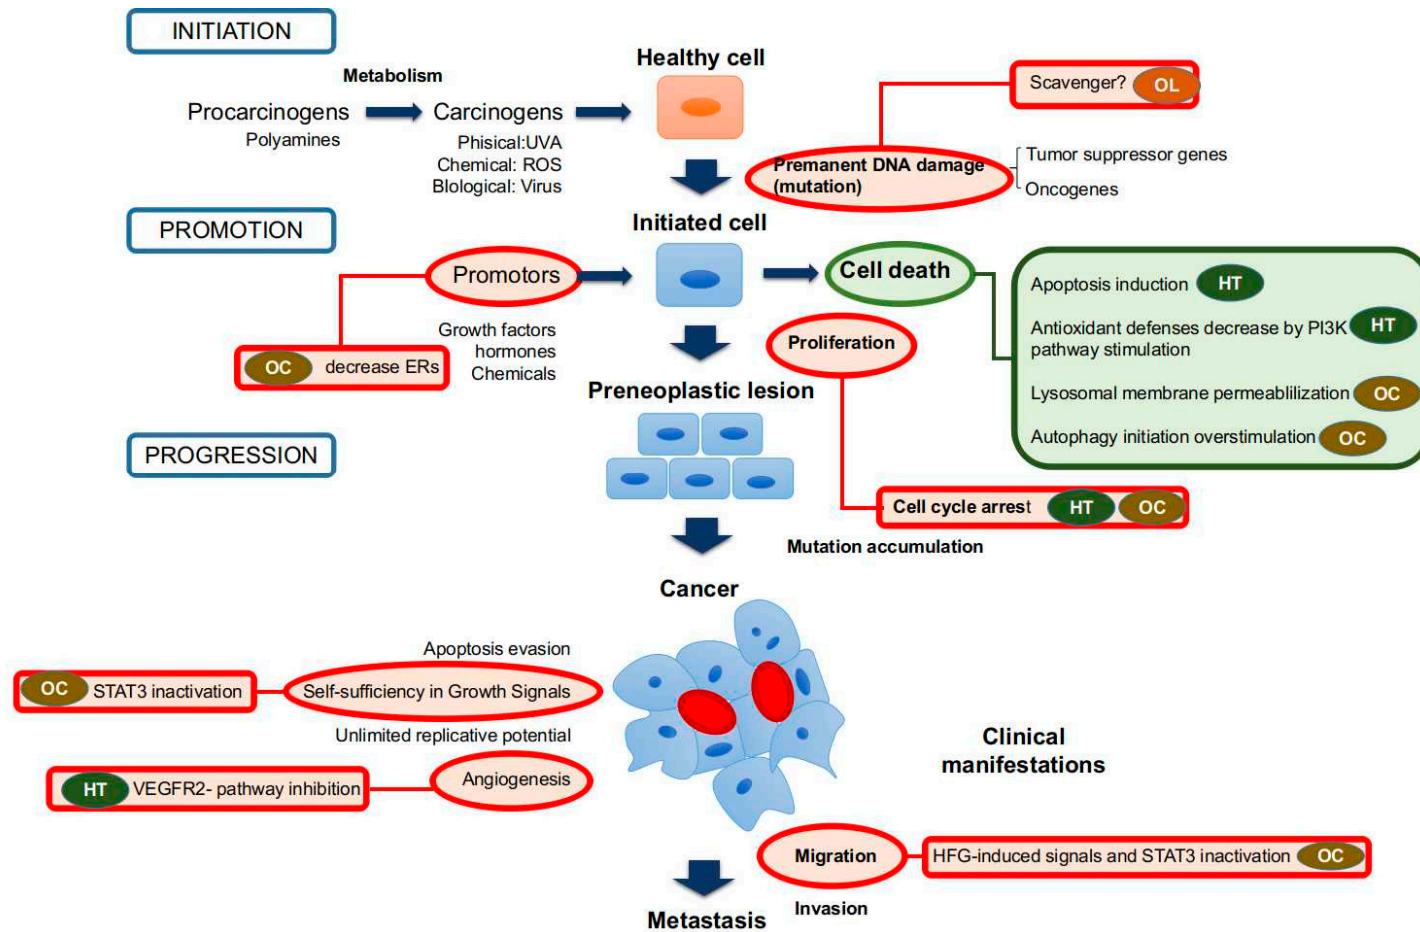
INITIATION

Metabolism

Procarcinogens
Polyamines

Carcinogens
Phisical:UVA
Chemical: ROS
Blological: Virus

Healthy cell

Scavenger? OL

Premanent DNA damage (mutation)

Tumor suppressor genes
Oncogenes

PROMOTION

Initiated cell

Promotors

Cell death

Apoptosis induction HT

Antioxidant defenses decrease by PI3K pathway stimulation HT

Lysosomal membrane permeablilization OC

Autophagy initiation overstimulation OC

OC decrease ERs

Growth factors
hormones
Chemicals

Proliferation

Preneoplastic lesion

PROGRESSION

Cell cycle arrest HT OC

Mutation accumulation

Cancer

Apoptosis evasion

OC STAT3 inactivation

Self-sufficiency in Growth Signals

Unlimited replicative potential

HT VEGFR2- pathway inhibition

Angiogenesis

Clinical manifestations

Migration

HFG-induced signals and STAT3 inactivation OC

Metastasis

Invasion